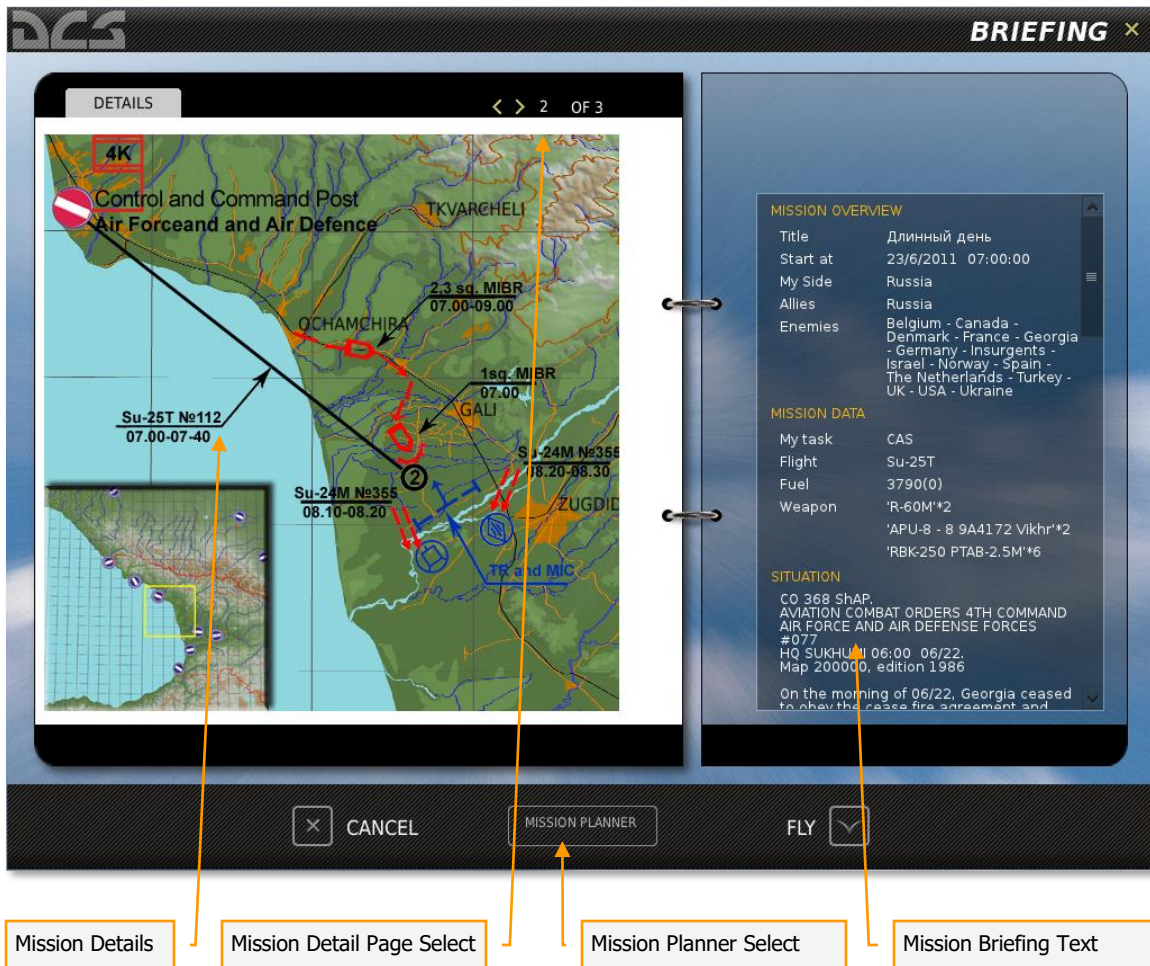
DCS

BRIEFING ×

DETAILS

2 OF 3

4K

Control and Command Post
Air Forceand and Air Defence

TKVARCHELI

2.3 sq. MIBR
07.00-09.00

OCHAMCHIRA

1sq. MIBR
07.00

GALI

Su-25T №112
07.00-07-40

Su-24M №355
08.20-08.30

Su-24M №355
08.10-08.20

ZUGDIDI

TR and MIC

MISSION OVERVIEW

| | |
|---|---|
| Title | Длинный день |
| Start at | 23/6/2011 07:00:00 |
| My Side | Russia |
| Allies | Russia |
| Enemies | Belgium - Canada - Denmark - France - Georgia - Germany - Insurgents - Israel - Norway - Spain - The Netherlands - Turkey - UK - USA - Ukraine |

MISSION DATA

| | |
|---|---|
| My task | CAS |
| Flight | Su-25T |
| Fuel | 3790(0) |
| Weapon | 'R-60M'*2 |
| | 'APU-8 - 8 9A4172 Vikhr'*2 |
| | 'RBK-250 PTAB-2.5M'*6 |

SITUATION

CO 368 ShAP.
AVIATION COMBAT ORDERS 4TH COMMAND AIR FORCE AND AIR DEFENSE FORCES #077
HQ SUKHUMI 06:00 06/22.
Map 200000, edition 1986

On the morning of 06/22, Georgia ceased to obey the cease fire agreement and

CANCEL

MISSION PLANNER

FLY

Mission Details

Mission Detail Page Select

Mission Planner Select

Mission Briefing Text